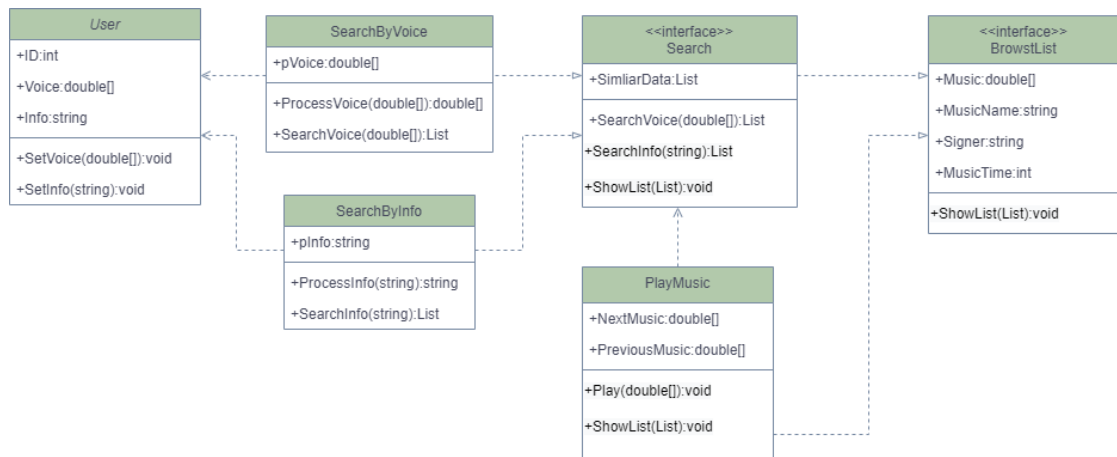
User
+ID:int
+Voice:double[]
+Info:string
+SetVoice(double[]):void
+SetInfo(string):void

SearchByVoice
+pVoice:double[]
+ProcessVoice(double[]):double[]
+SearchVoice(double[]):List

<<interface>>
Search
+SimliarData:List
+SearchVoice(double[]):List
+SearchInfo(string):List
+ShowList(List):void

<<interface>>
BrowstList
+Music:double[]
+MusicName:string
+Signer:string
+MusicTime:int
+ShowList(List):void

SearchByInfo
+pInfo:string
+ProcessInfo(string):string
+SearchInfo(string):List

PlayMusic
+NextMusic:double[]
+PreviousMusic:double[]
+Play(double[]):void
+ShowList(List):void